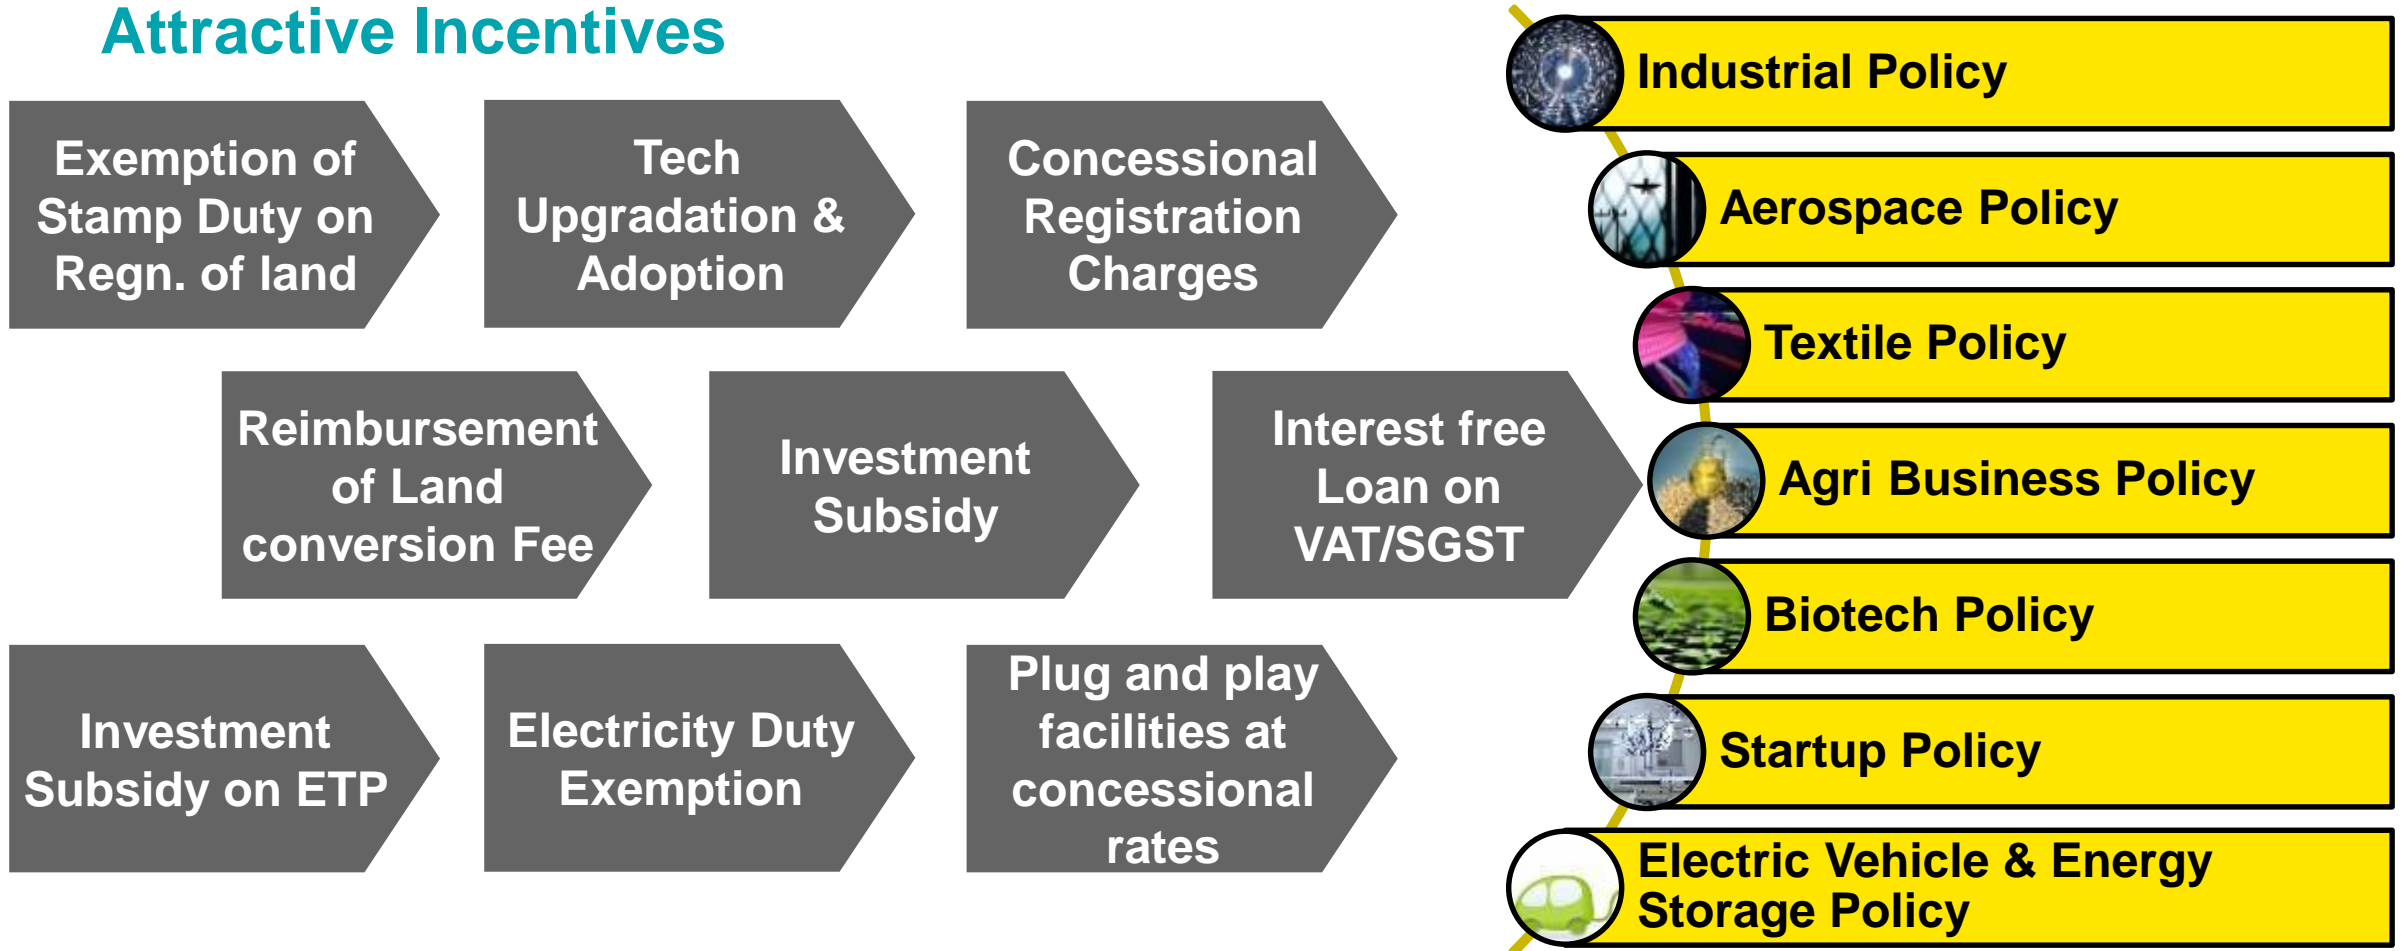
Attractive Incentives

Exemption of Stamp Duty on Regn. of land

Tech Upgradation & Adoption

Concessional Registration Charges

Reimbursement of Land conversion Fee

Investment Subsidy

Interest free Loan on VAT/SGST

Investment Subsidy on ETP

Electricity Duty Exemption

Plug and play facilities at concessional rates

Industrial Policy

Aerospace Policy

Textile Policy

Agri Business Policy

Biotech Policy

Startup Policy

Electric Vehicle & Energy Storage Policy